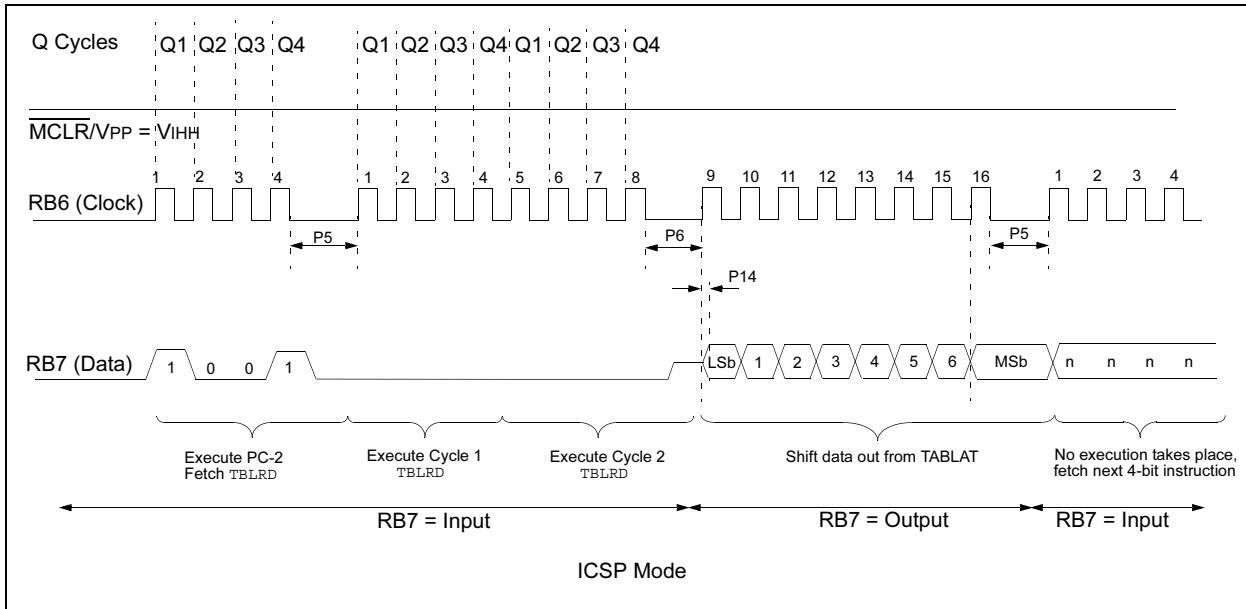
Q Cycles Q1 Q2 Q3 Q4 Q1 Q2 Q3 Q4 Q1 Q2 Q3 Q4

$\overline{\text{MCLR}}$/VPP = VIHH

1 2 3 4 1 2 3 4 5 6 7 8 9 10 11 12 13 14 15 16 1 2 3 4

RB6 (Clock)

P5 P6 P5

P14

RB7 (Data) 1 0 0 1 LSb 1 2 3 4 5 6 MSb n n n n

Execute PC-2
Fetch TBLRD

Execute Cycle 1
TBLRD

Execute Cycle 2
TBLRD

Shift data out from TABLAT

No execution takes place, fetch next 4-bit instruction

RB7 = Input RB7 = Output RB7 = Input

ICSP Mode